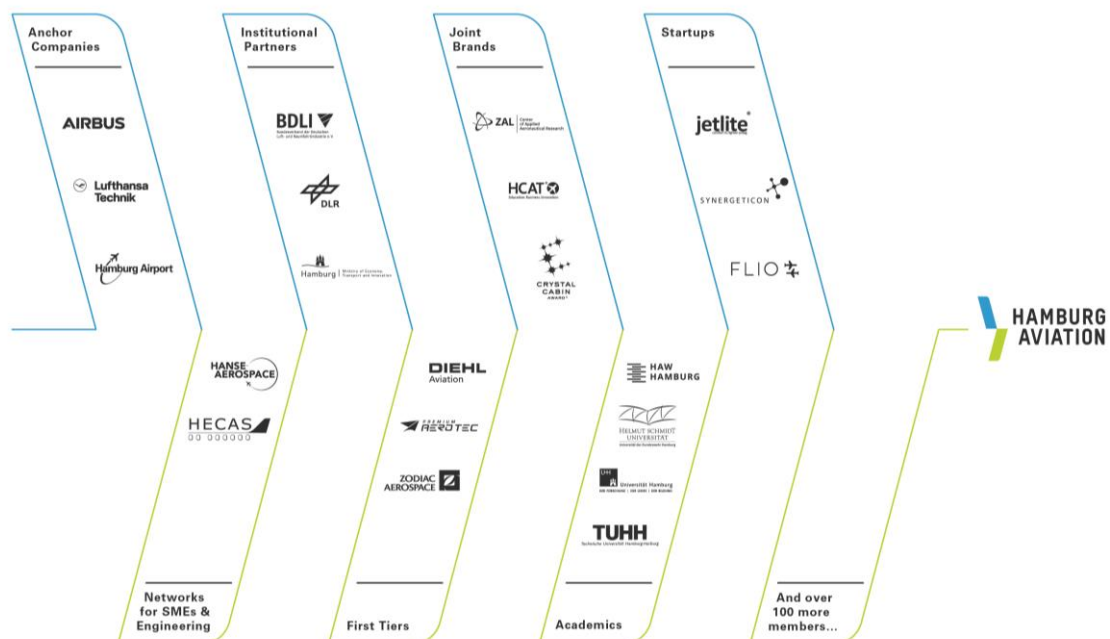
Anchor Companies

AIRBUS

Lufthansa Technik

Hamburg Airport

Institutional Partners

BDLI
Bundesverband der Deutschen Luft- und Raumfahrtindustrie e.V.

DLR

Hamburg | Ministry of Economy, Transport and Innovation

Joint Brands

ZAL Center of Applied Aeronautical Research

HCAT
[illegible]

CRYSTAL CABIN AWARD

Startups

jetlite

SYNERGETICON

FLIO

HAMBURG AVIATION

HANSE AEROSPACE

HECAS
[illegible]

Networks for SMEs & Engineering

DIEHL Aviation

PREMIUM AEROTEC

ZODIAC AEROSPACE

First Tiers

HAW HAMBURG

HELMUT SCHMIDT UNIVERSITÄT
Universität der Bundeswehr Hamburg

UHH Universität Hamburg
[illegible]

TUHH
Technische Universität Hamburg-Harburg

Academics

And over 100 more members...